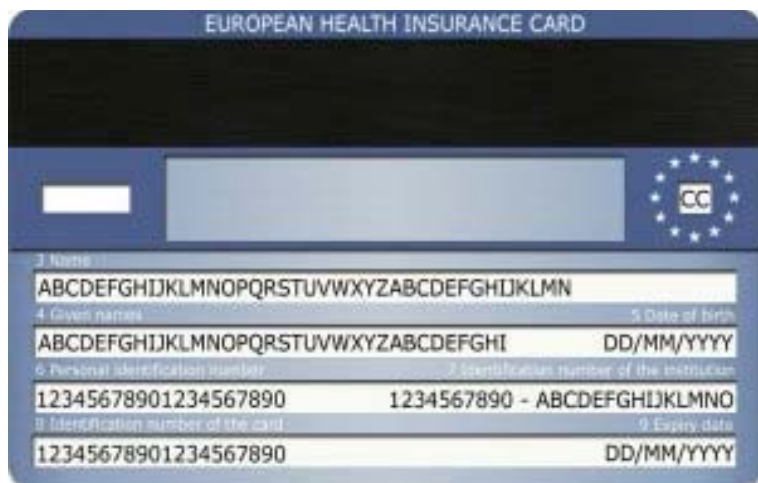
EUROPEAN HEALTH INSURANCE CARD

CC

3 Name
ABCDEFGHIJKLMNOPQRSTUVWXYZABCDEFGHIJKLMN
4 Given names
5 Date of birth
ABCDEFGHIJKLMNOPQRSTUVWXYZABCDEFGHI DD/MM/YYYY
6 Personal identification number
7 Identification number of the institution
12345678901234567890 1234567890 - ABCDEFGHIJKLMNO
8 Identification number of the card
9 Expiry date
12345678901234567890 DD/MM/YYYY